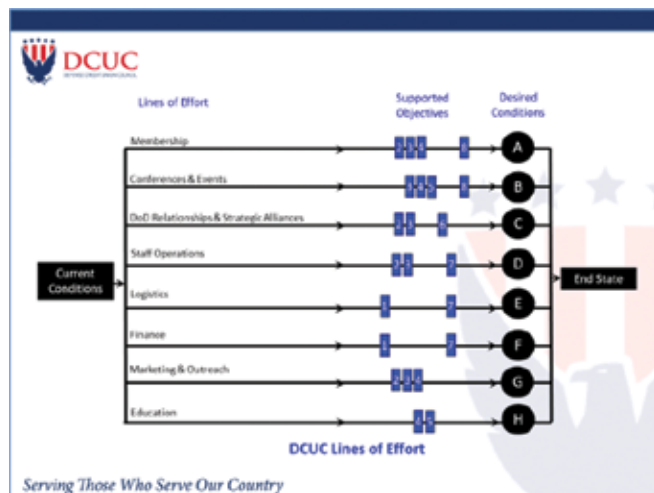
DCUC
DEFENSE CREDIT UNION COUNCIL

Lines of Effort

Supported Objectives

Desired Conditions

Membership

Conferences & Events

DoD Relationships & Strategic Alliances

Staff Operations

Logistics

Finance

Marketing & Outreach

Education

Current Conditions

A

B

C

D

E

F

G

H

End State

DCUC Lines of Effort

Serving Those Who Serve Our Country